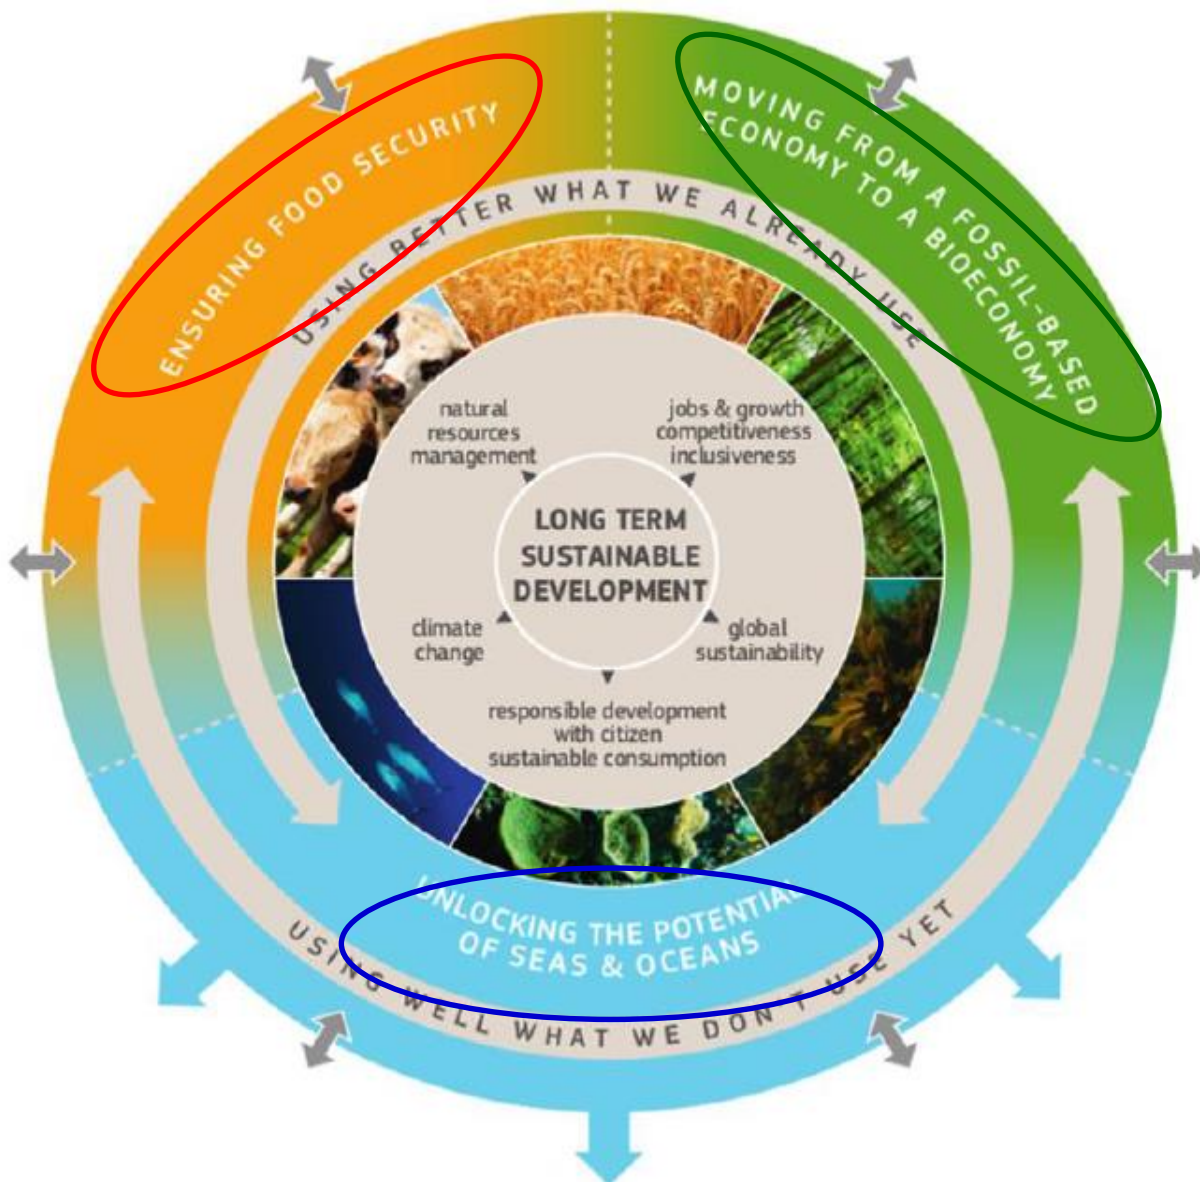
ENSURING FOOD SECURITY

MOVING FROM A FOSSIL-BASED ECONOMY TO A BIOECONOMY

USING BETTER WHAT WE ALREADY USE

natural resources management

jobs & growth competitiveness inclusiveness

LONG TERM SUSTAINABLE DEVELOPMENT

climate change

global sustainability

responsible development with citizen sustainable consumption

UNLOCKING THE POTENTIAL OF SEAS & OCEANS

USING WELL WHAT WE DON'T USE YET